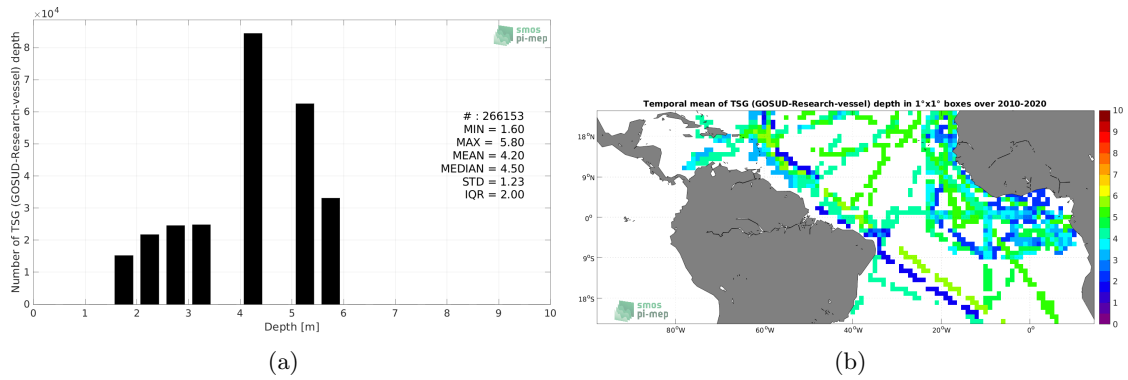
$\times 10^4$

smos pi-mep

Number of TSG (GOSUD-Research-vessel) depth

8
7
6
5
4
3
2
1
0

# : 266153
MIN = 1.60
MAX = 5.80
MEAN = 4.20
MEDIAN = 4.50
STD = 1.23
IQR = 2.00

0 1 2 3 4 5 6 7 8 9 10

Depth [m]

(a)

Temporal mean of TSG (GOSUD-Research-vessel) depth in 1°x1° boxes over 2010-2020

18°N
9°N
0°
9°S
18°S

80°W 60°W 40°W 20°W 0°

smos pi-mep

10
9
8
7
6
5
4
3
2
1
0

(b)